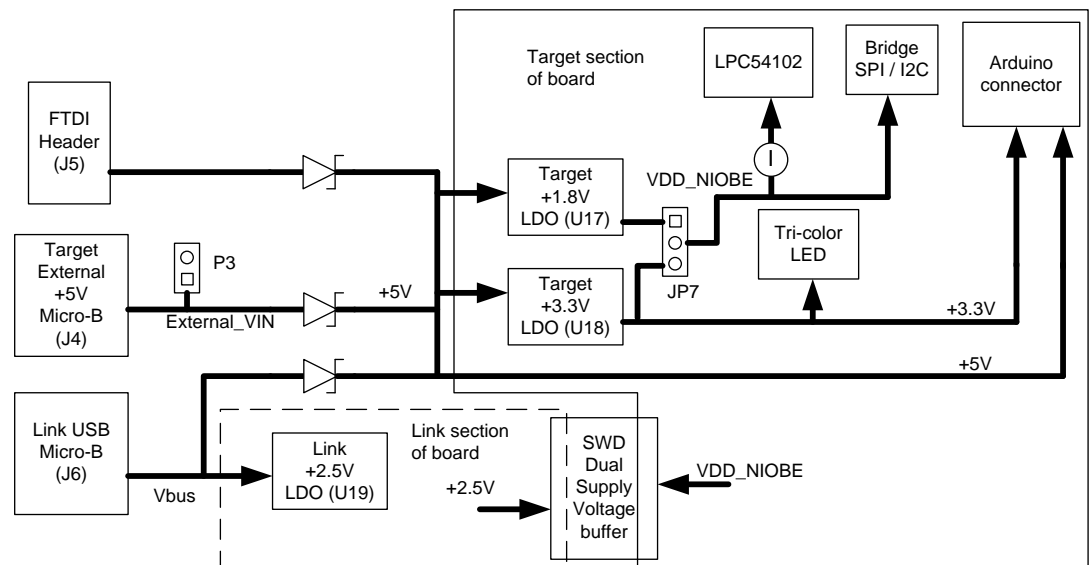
Target section of board

LPC54102

Bridge SPI / I2C

Arduino connector

FTDI Header (J5)

I

VDD_NIOBE

Target +1.8V LDO (U17)

Tri-color LED

Target External +5V Micro-B (J4)

P3

+5V

Target +3.3V LDO (U18)

JP7

External_VIN

+3.3V

+5V

Link USB Micro-B (J6)

Link +2.5V LDO (U19)

Link section of board

SWD Dual Supply Voltage buffer

VDD_NIOBE

+2.5V

Vbus